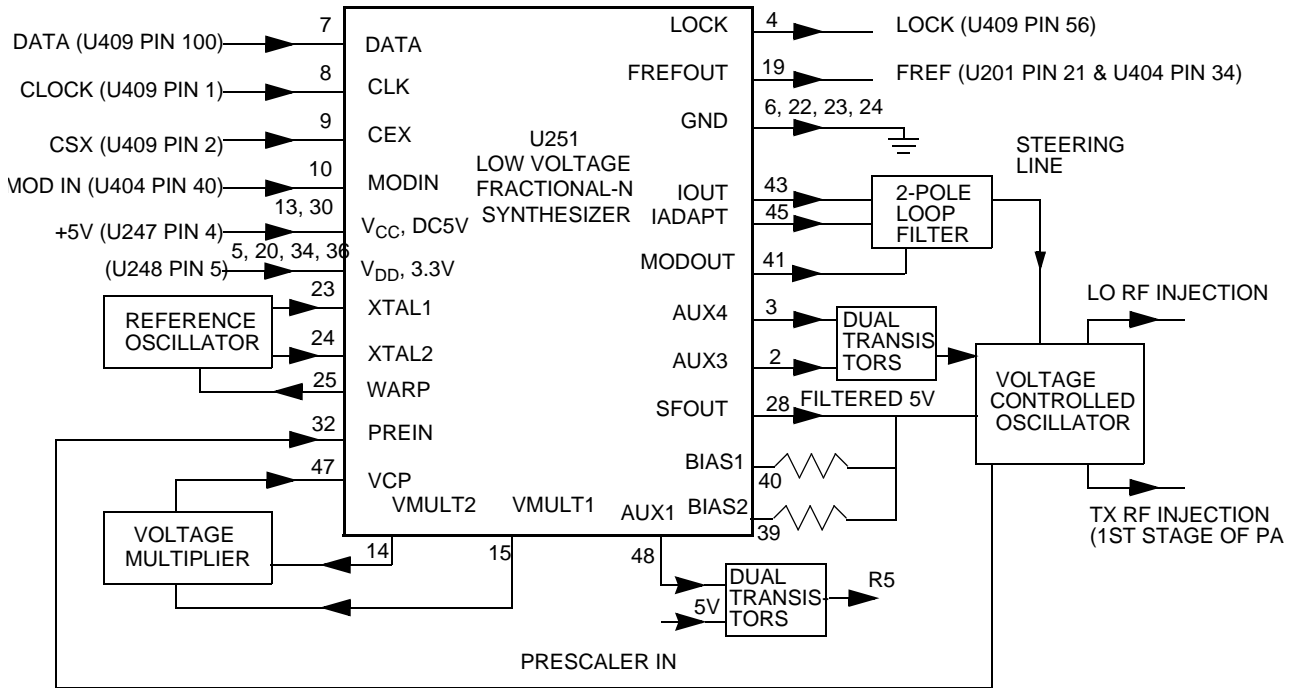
DATA (U409 PIN 100)
7
DATA
CLOCK (U409 PIN 1)
8
CLK
CSX (U409 PIN 2)
9
CEX
MOD IN (U404 PIN 40)
10
MODIN
+5V (U247 PIN 4)
13, 30
$V_{CC}$, DC5V
(U248 PIN 5)
5, 20, 34, 36
$V_{DD}$, 3.3V
REFERENCE OSCILLATOR
23
XTAL1
24
XTAL2
25
WARP
32
PREIN
47
VCP
VOLTAGE MULTIPLIER
VMULT2
VMULT1
14
15
U251
LOW VOLTAGE
FRACTIONAL-N
SYNTHESIZER
LOCK
4
LOCK (U409 PIN 56)
FREFOUT
19
FREF (U201 PIN 21 & U404 PIN 34)
GND
6, 22, 23, 24
STEERING LINE
IOUT
43
IADAPT
45
2-POLE LOOP FILTER
MODOUT
41
AUX4
3
AUX3
2
DUAL TRANSIS TORS
LO RF INJECTION
SFOUT
28
FILTERED 5V
VOLTAGE CONTROLLED OSCILLATOR
BIAS1
40
BIAS2
39
AUX1
48
TX RF INJECTION (1ST STAGE OF PA
DUAL TRANSIS-TORS
5V
R5
PRESCALER IN